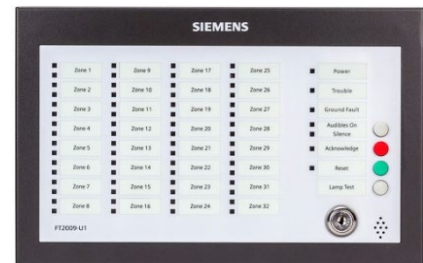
SIEMENS

Zone 1
Zone 2
Zone 3
Zone 4
Zone 5
Zone 6
Zone 7
Zone 8

Zone 9
Zone 10
Zone 11
Zone 12
Zone 13
Zone 14
Zone 15
Zone 16

Zone 17
Zone 18
Zone 19
Zone 20
Zone 21
Zone 22
Zone 23
Zone 24

Zone 25
Zone 26
Zone 27
Zone 28
Zone 29
Zone 30
Zone 31
Zone 32

Power
Trouble
Ground Fault
Audibles On Silence
Acknowledge
Reset
Lamp Test

FT2009-U1